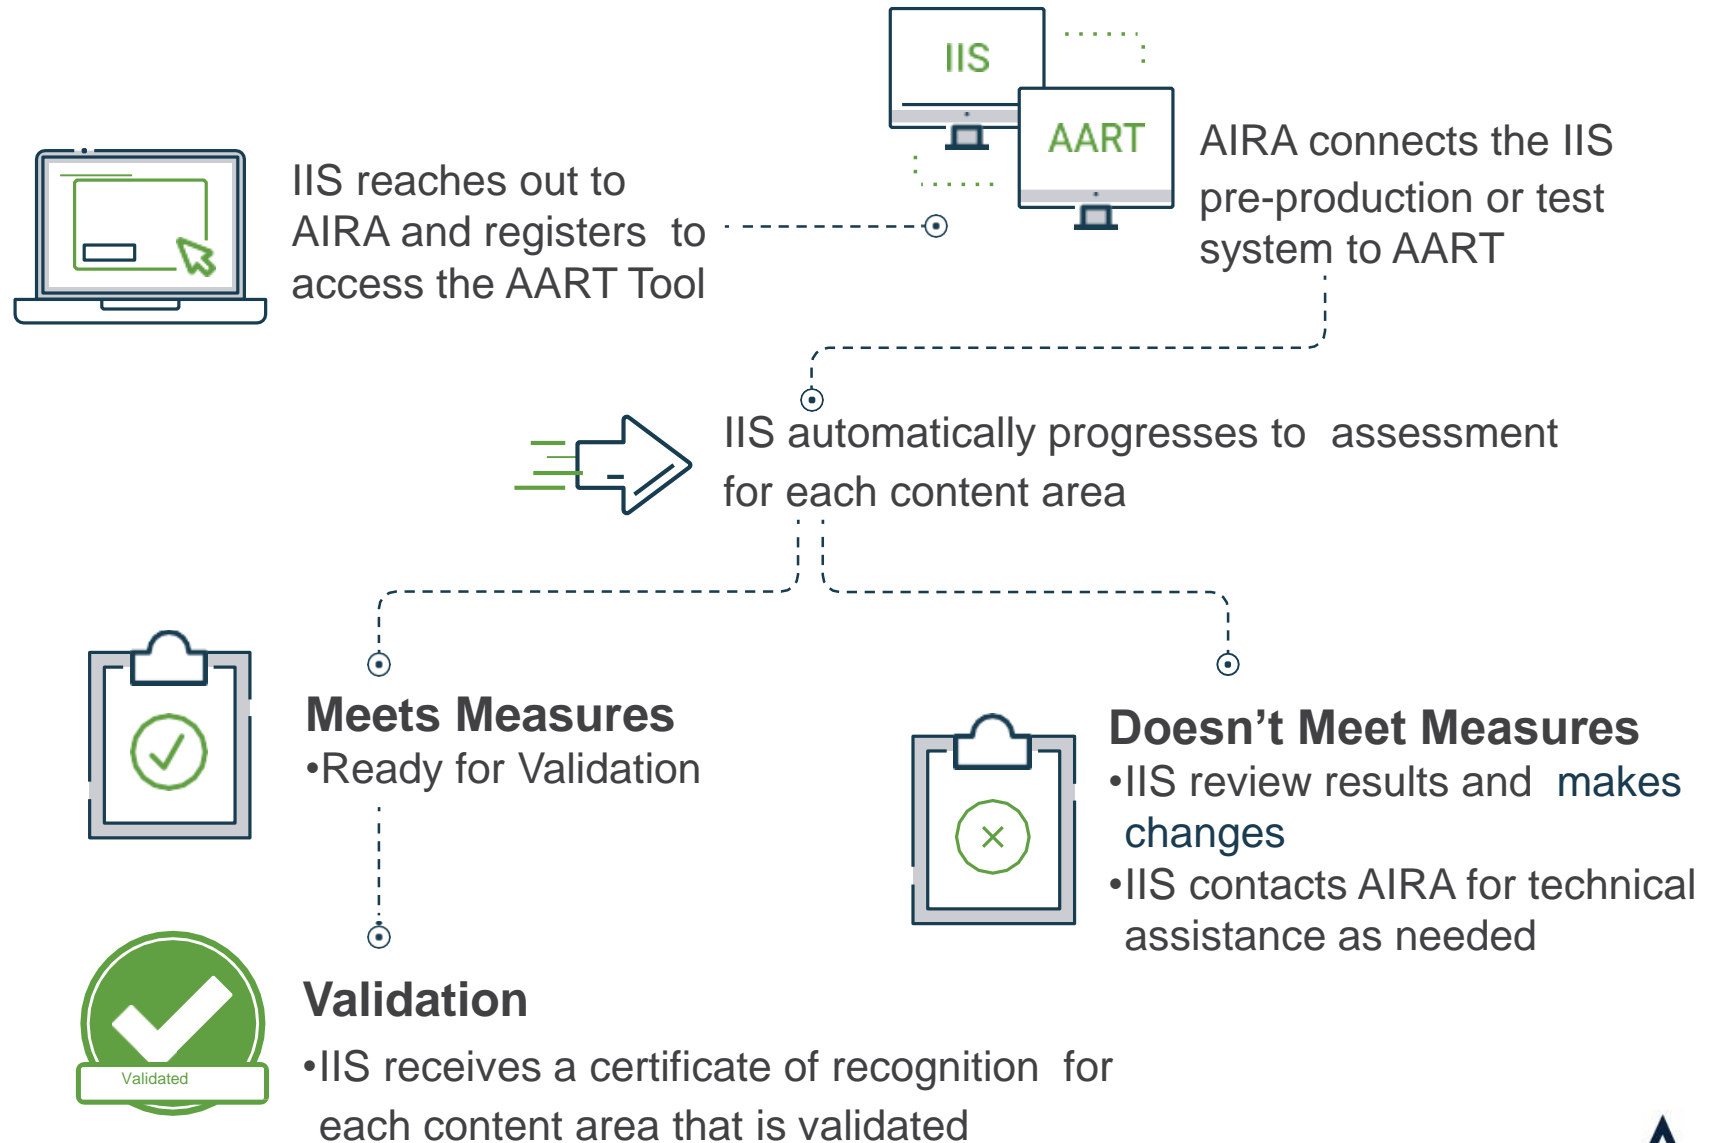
IIS

AART

IIS reaches out to AIRA and registers to access the AART Tool

AIRA connects the IIS pre-production or test system to AART

IIS automatically progresses to assessment for each content area

Meets Measures
•Ready for Validation

Doesn't Meet Measures
•IIS review results and makes changes
•IIS contacts AIRA for technical assistance as needed

Validated

Validation
•IIS receives a certificate of recognition for each content area that is validated